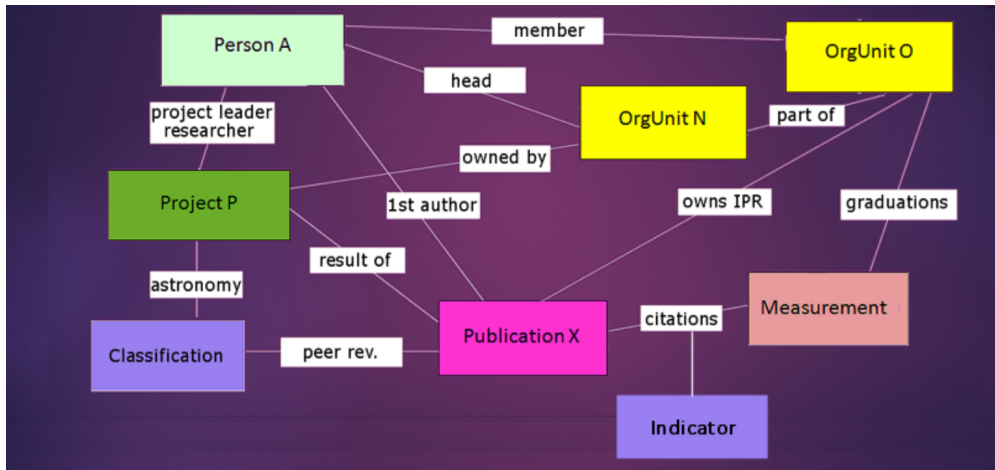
Person A
member
OrgUnit O
head
OrgUnit N
part of
project leader researcher
owned by
Project P
1st author
owns IPR
graduations
astronomy
result of
Measurement
citations
Classification
peer rev.
Publication X
Indicator